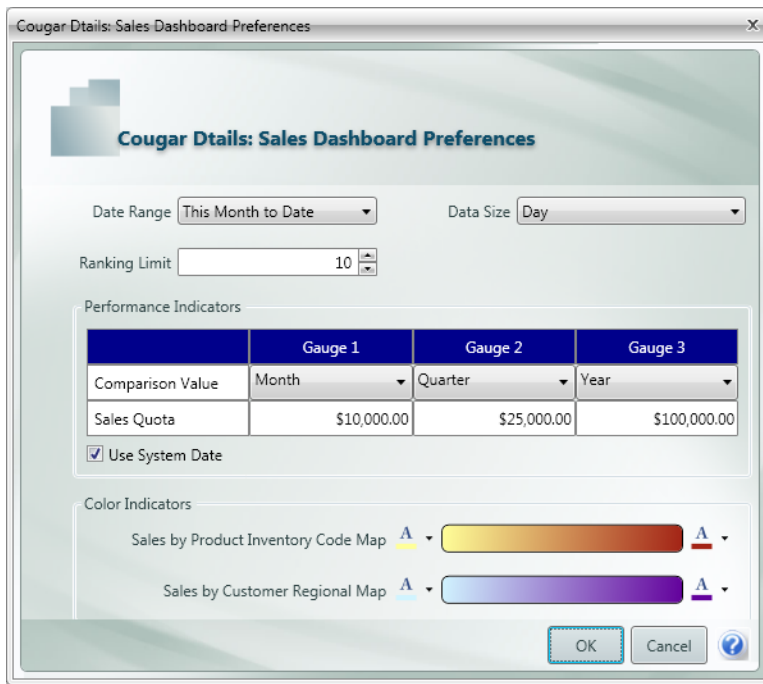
Cougar Dtails: Sales Dashboard Preferences

X

Cougar Dtails: Sales Dashboard Preferences

Date Range This Month to Date

Data Size Day

Ranking Limit 10

Performance Indicators

| | Gauge 1 | Gauge 2 | Gauge 3 |
|---|---|---|---|
| Comparison Value | Month | Quarter | Year |
| Sales Quota | \$10,000.00 | \$25,000.00 | \$100,000.00 |

Use System Date

Color Indicators

Sales by Product Inventory Code Map A A

Sales by Customer Regional Map A A

OK Cancel